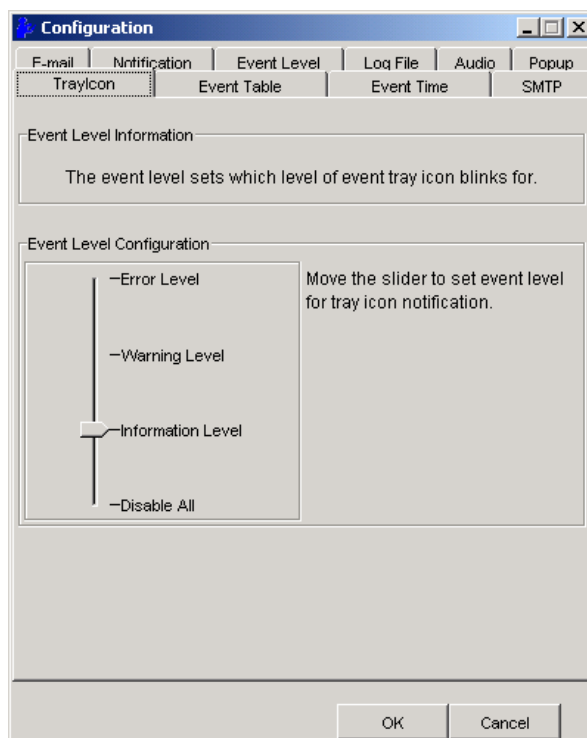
Configuration

E-mail | Notification | Event Level | Log File | Audio | Popup

TrayIcon | Event Table | Event Time | SMTP

Event Level Information

The event level sets which level of event tray icon blinks for.

Event Level Configuration

Error Level

Warning Level

Information Level

Disable All

Move the slider to set event level for tray icon notification.

OK

Cancel